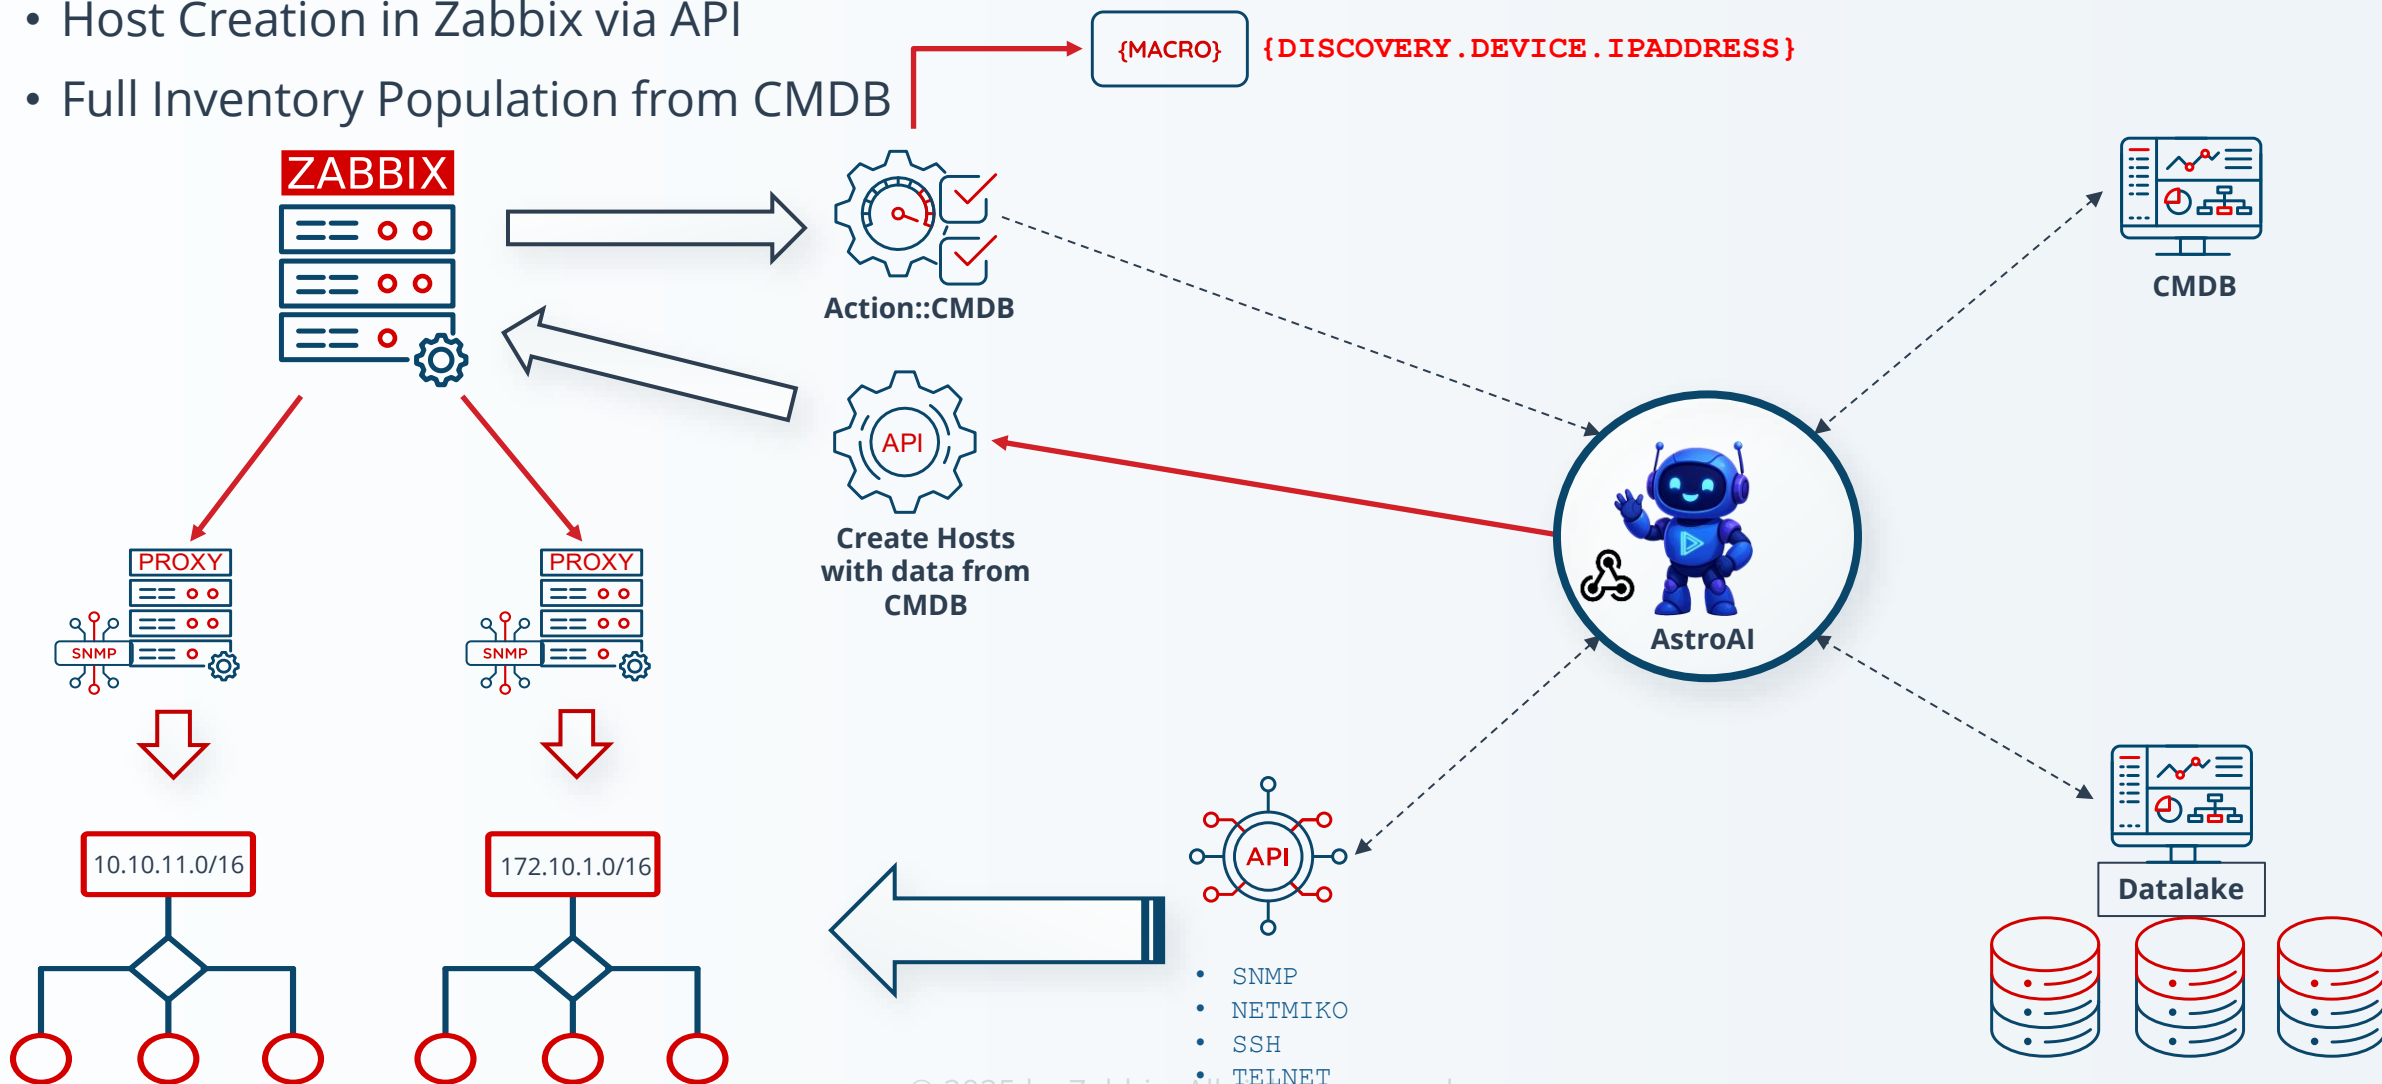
• Host Creation in Zabbix via API
• Full Inventory Population from CMDB

{MACRO} {DISCOVERY.DEVICE.IPADDRESS}

ZABBIX

Action::CMDB

API

Create Hosts with data from CMDB

CMDB

AstroAI

PROXY
SNMP

PROXY
SNMP

10.10.11.0/16

172.10.1.0/16

API

• SNMP
• NETMIKO
• SSH
• TELNET

Datalake

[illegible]